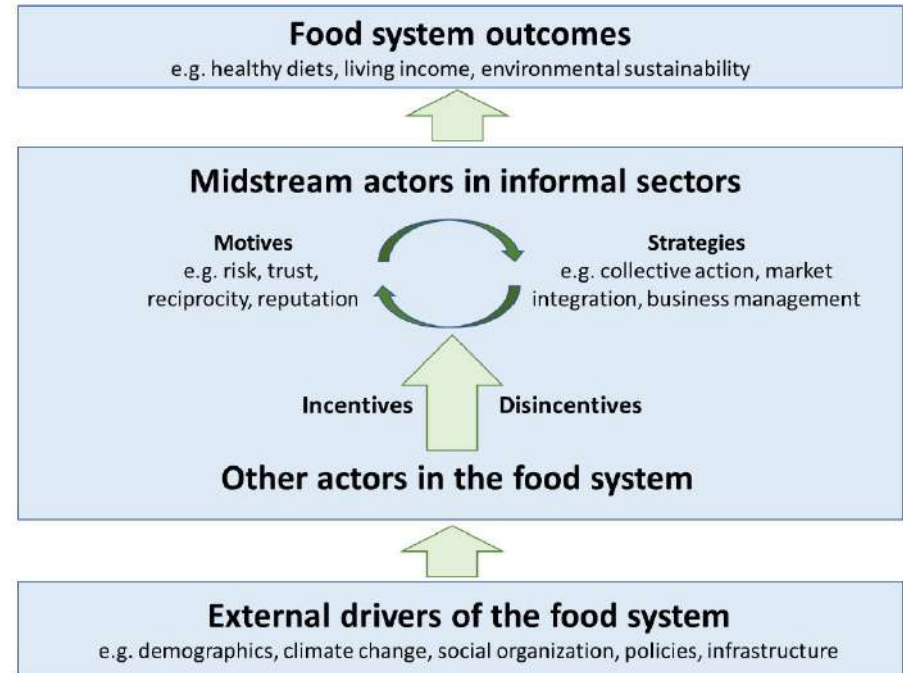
Food system outcomes
e.g. healthy diets, living income, environmental sustainability

Midstream actors in informal sectors

Motives
e.g. risk, trust, reciprocity, reputation

Strategies
e.g. collective action, market integration, business management

Incentives

Disincentives

Other actors in the food system

External drivers of the food system
e.g. demographics, climate change, social organization, policies, infrastructure